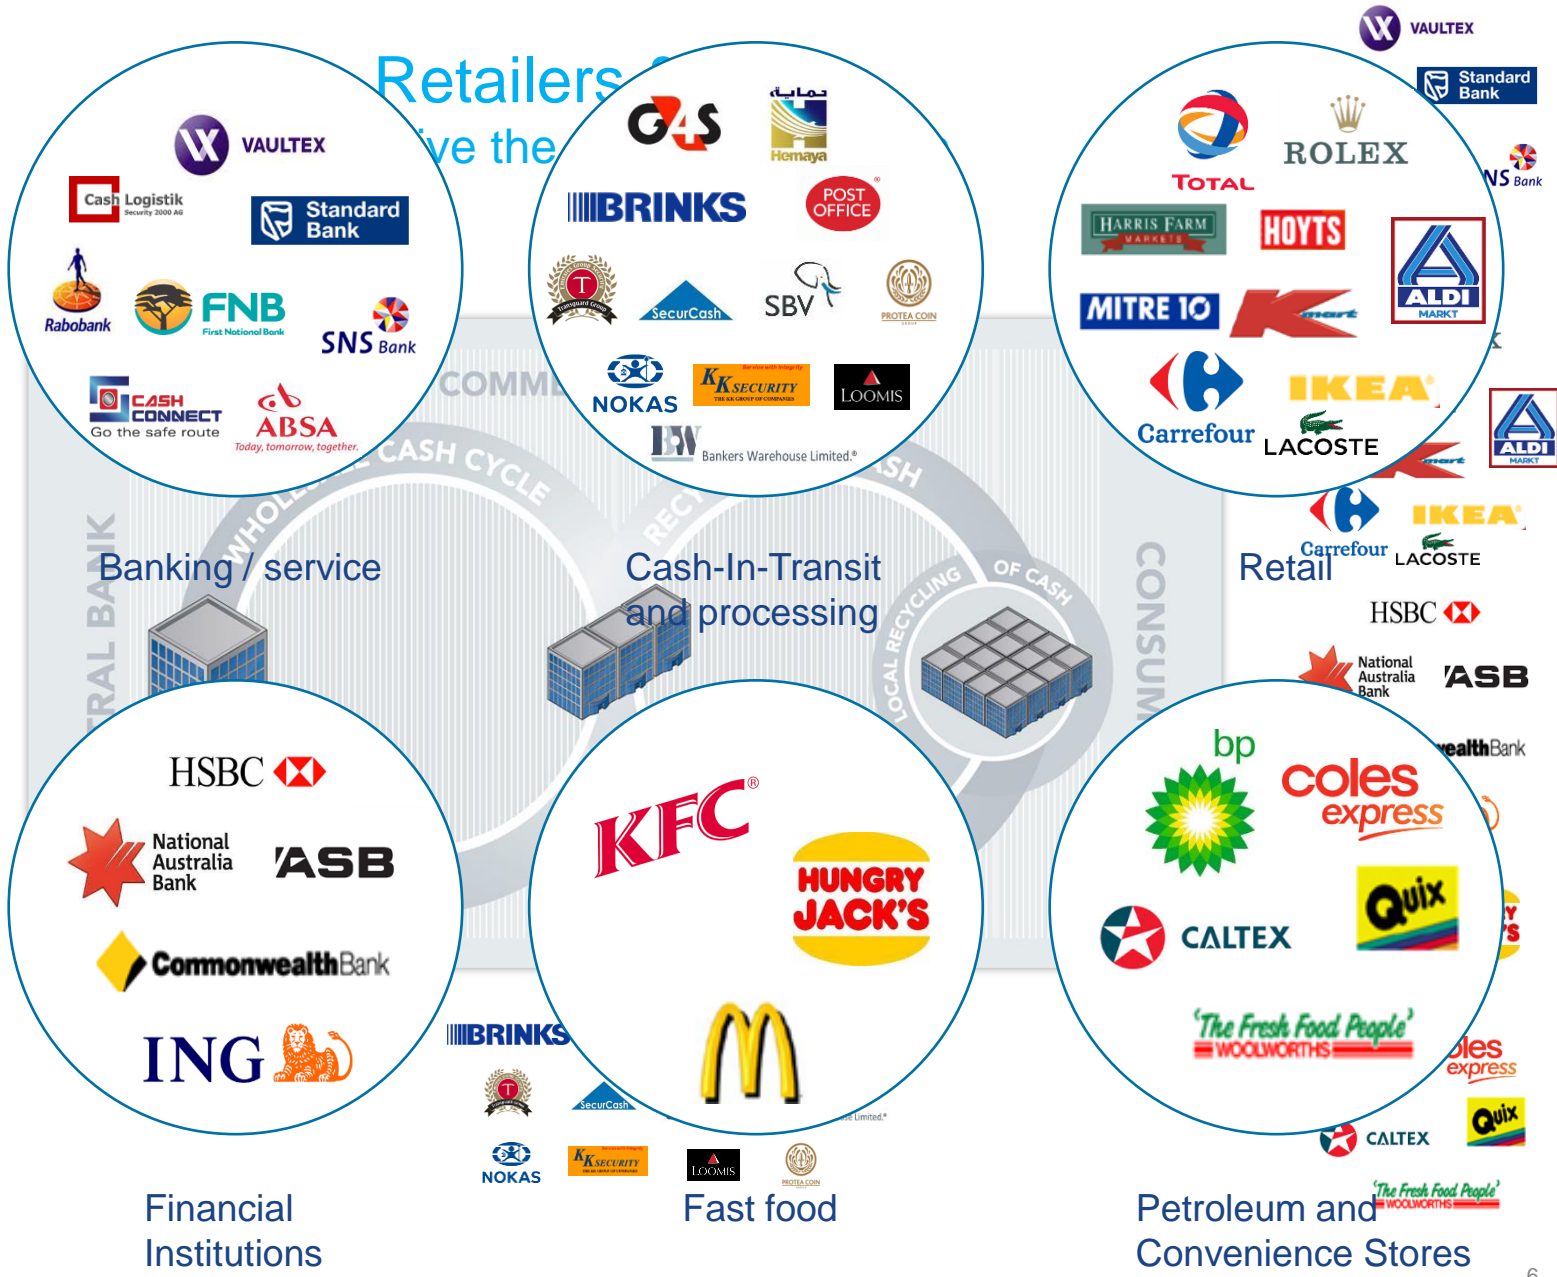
Retailers
ve the

VAULTEX
Cash Logistik Security 2000 AG
Standard Bank
Rabobank
FNB First National Bank
SNS Bank
CASH CONNECT Go the safe route
ABSA Today, tomorrow, together.

G4S
Hemaya
BRINKS
POST OFFICE
SecurCash
SBV
PROTEA COIN
NOKAS
KK SECURITY
LOOMIS
Bankers Warehouse Limited.®

VAULTEX
Standard Bank
TOTAL
ROLEX
HARRIS FARM MARKETS
HOYTS
MITRE 10
ALDI MARKT
Carrefour
IKEA
LACOSTE

COMM
CASH CYCLE
WHOLE
REC
SH
LOCAL RECYCLING OF CASH
RAL BANK
CONSUM

Banking / service
Cash-In-Transit and processing
Retail

Carrefour
IKEA
LACOSTE
HSBC
National Australia Bank
ASB
ealth Bank

HSBC
National Australia Bank
ASB
CommonwealthBank
ING

KFC®
HUNGRY JACK'S

bp
coles express
CALTEX
Quix
'The Fresh Food People' WOOLWORTHS

BRINKS
SecurCash
NOKAS
KK SECURITY
LOOMIS
PROTEA COIN
se Limited.®

oles express
CALTEX
Quix
'The Fresh Food People' WOOLWORTHS

Financial Institutions
Fast food
Petroleum and Convenience Stores
6